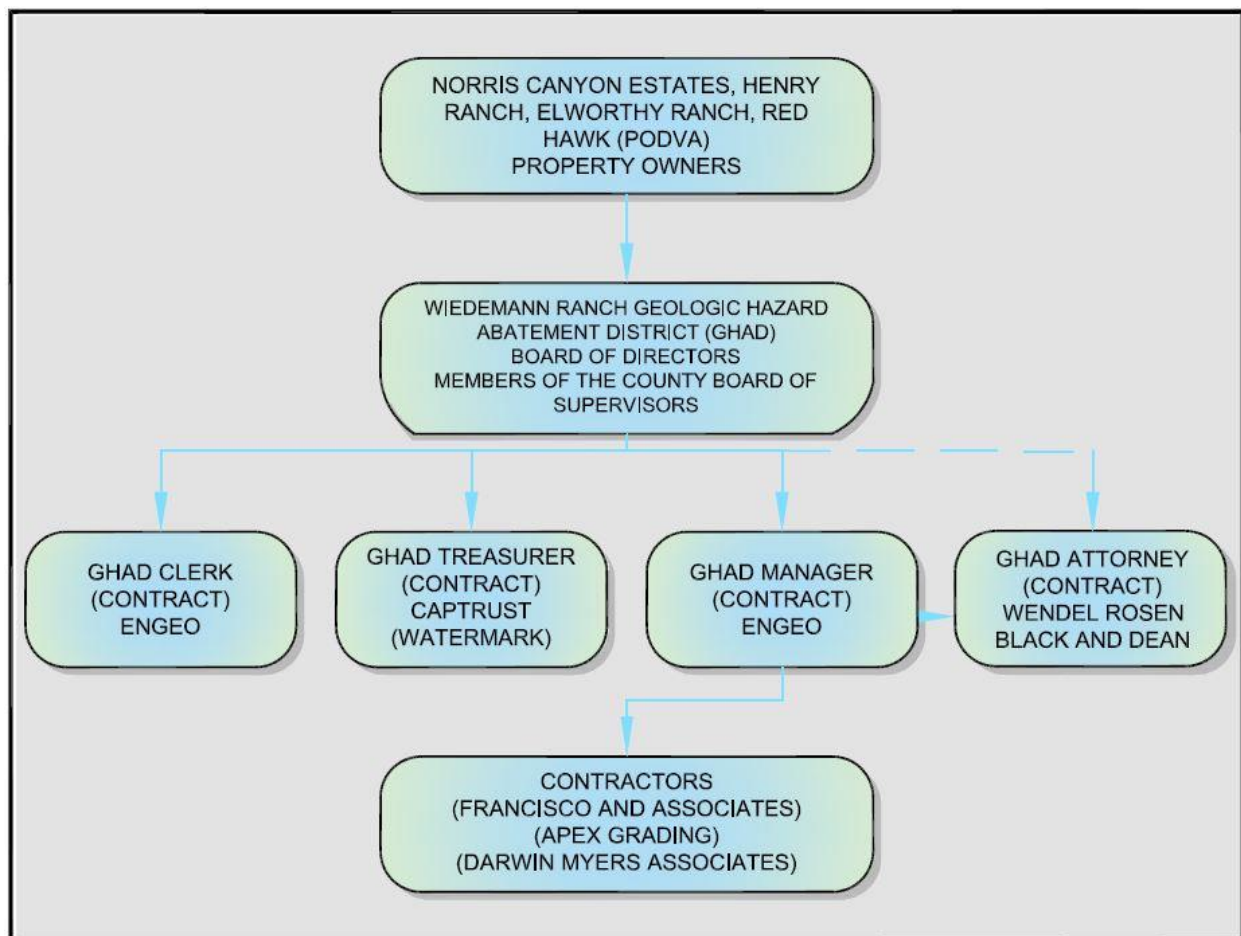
NORRIS CANYON ESTATES, HENRY RANCH, ELWORTHY RANCH, RED HAWK (PODVA)
PROPERTY OWNERS

WIEDEMANN RANCH GEOLOGIC HAZARD ABATEMENT DISTRICT (GHAD)
BOARD OF DIRECTORS
MEMBERS OF THE COUNTY BOARD OF SUPERVISORS

GHAD CLERK
(CONTRACT)
ENGEO

GHAD TREASURER
(CONTRACT)
CAPTRUST
(WATERMARK)

GHAD MANAGER
(CONTRACT)
ENGEO

GHAD ATTORNEY
(CONTRACT)
WENDEL ROSEN
BLACK AND DEAN

CONTRACTORS
(FRANCISCO AND ASSOCIATES)
(APEX GRADING)
(DARWIN MYERS ASSOCIATES)